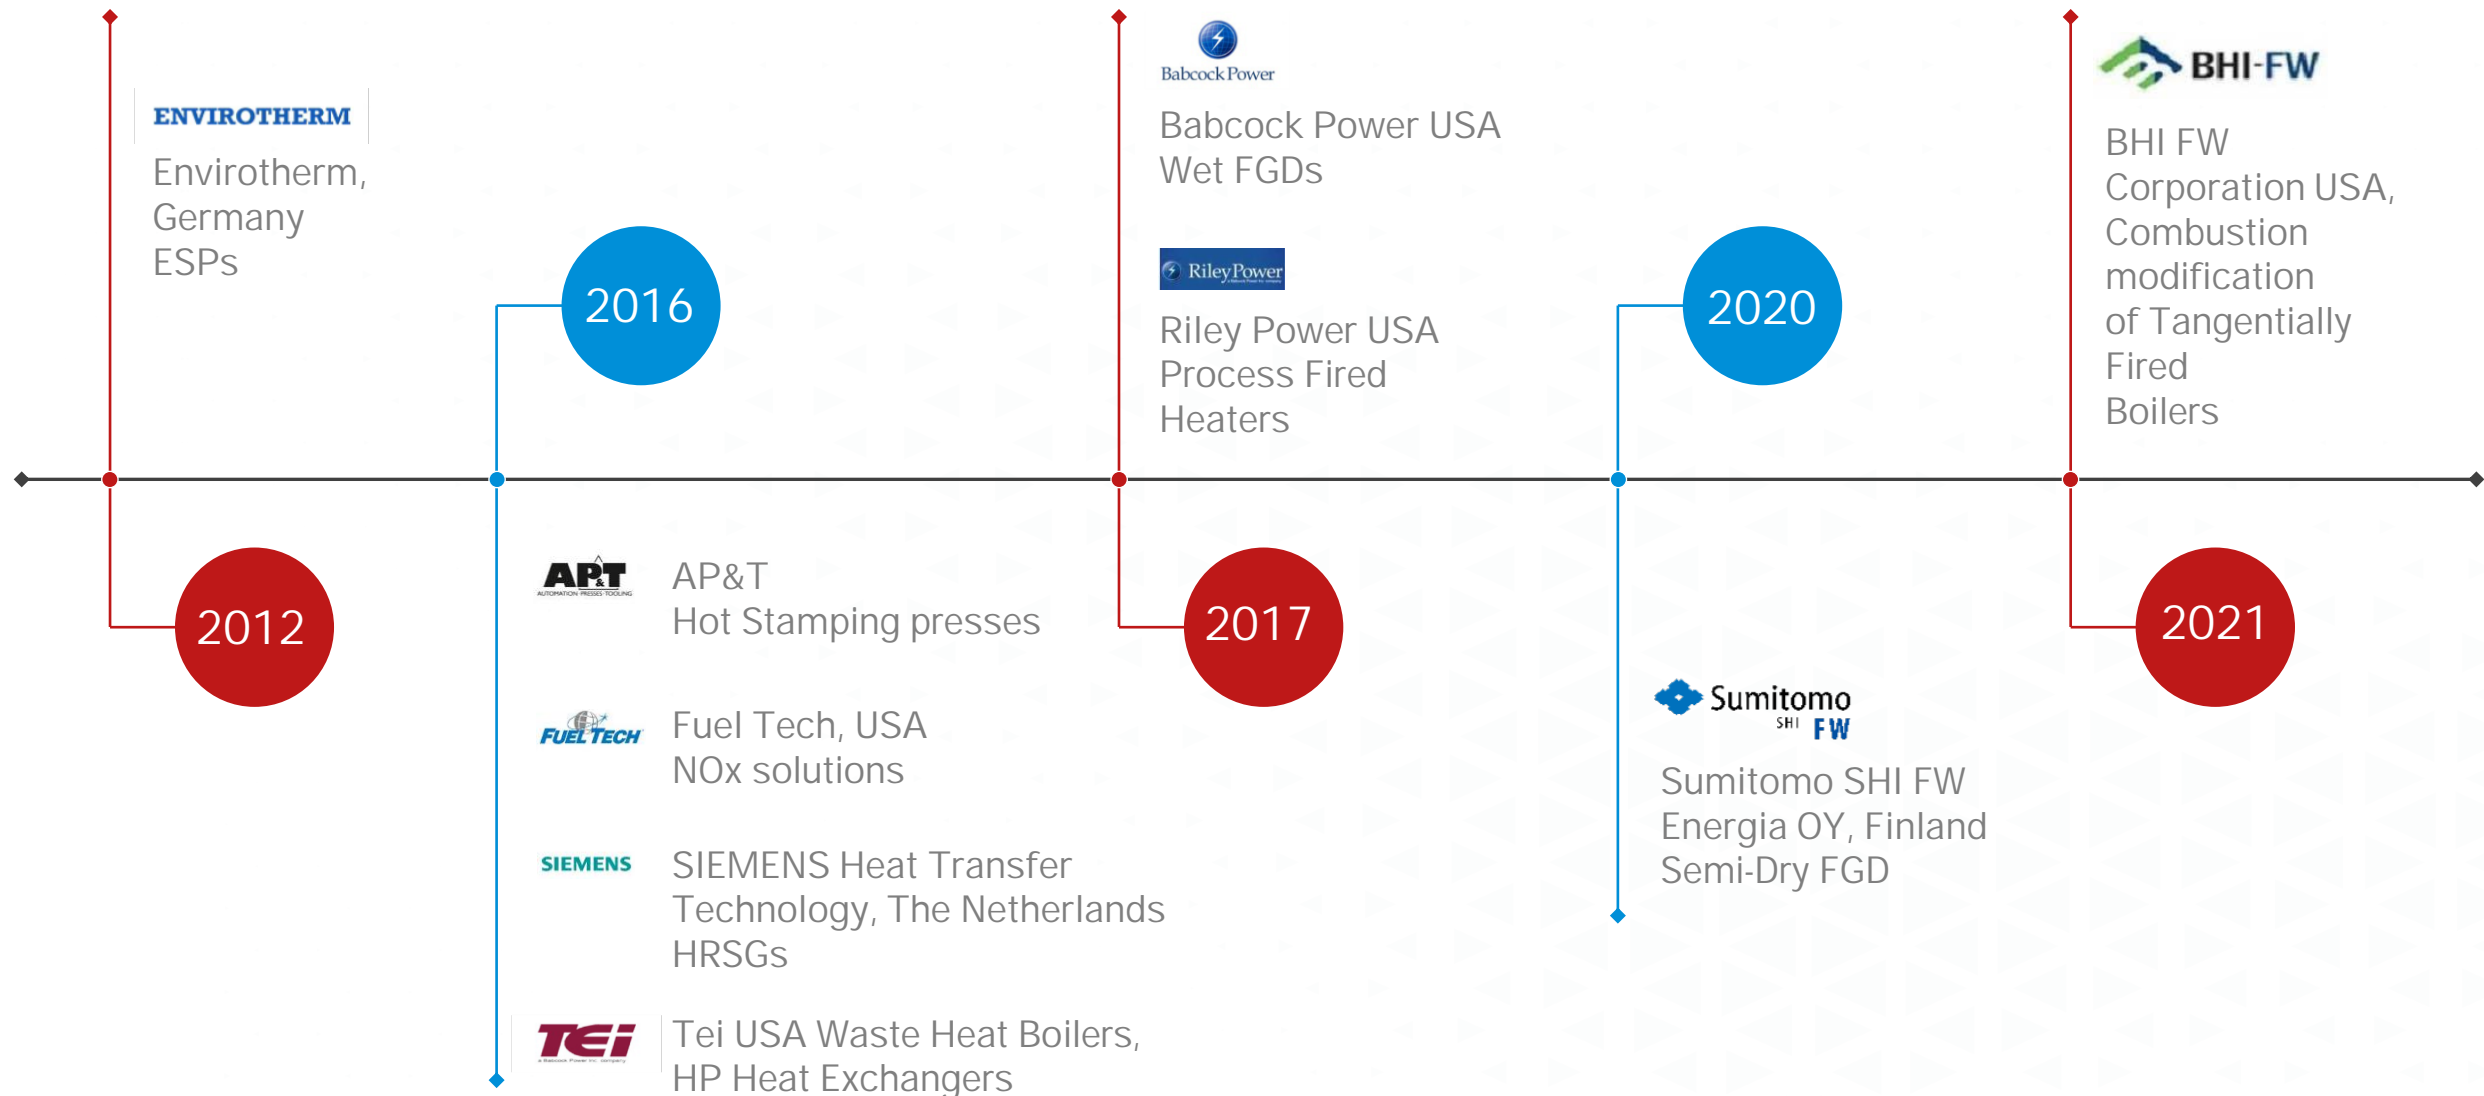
ENVIROTHERM

Envirotherm, Germany ESPs

2012

2016

AP&T
AUTOMATION PRESSES TOOLING

AP&T
Hot Stamping presses

FUEL TECH

Fuel Tech, USA
NOx solutions

SIEMENS

SIEMENS Heat Transfer Technology, The Netherlands
HRSGs

TEi

Tei USA Waste Heat Boilers,
HP Heat Exchangers

Babcock Power

Babcock Power USA
Wet FGDs

Riley Power

Riley Power USA
Process Fired Heaters

2017

2020

Sumitomo SHI FW

Sumitomo SHI FW
Energia OY, Finland
Semi-Dry FGD

BHI-FW

BHI FW
Corporation USA, Combustion modification of Tangentially Fired Boilers

2021